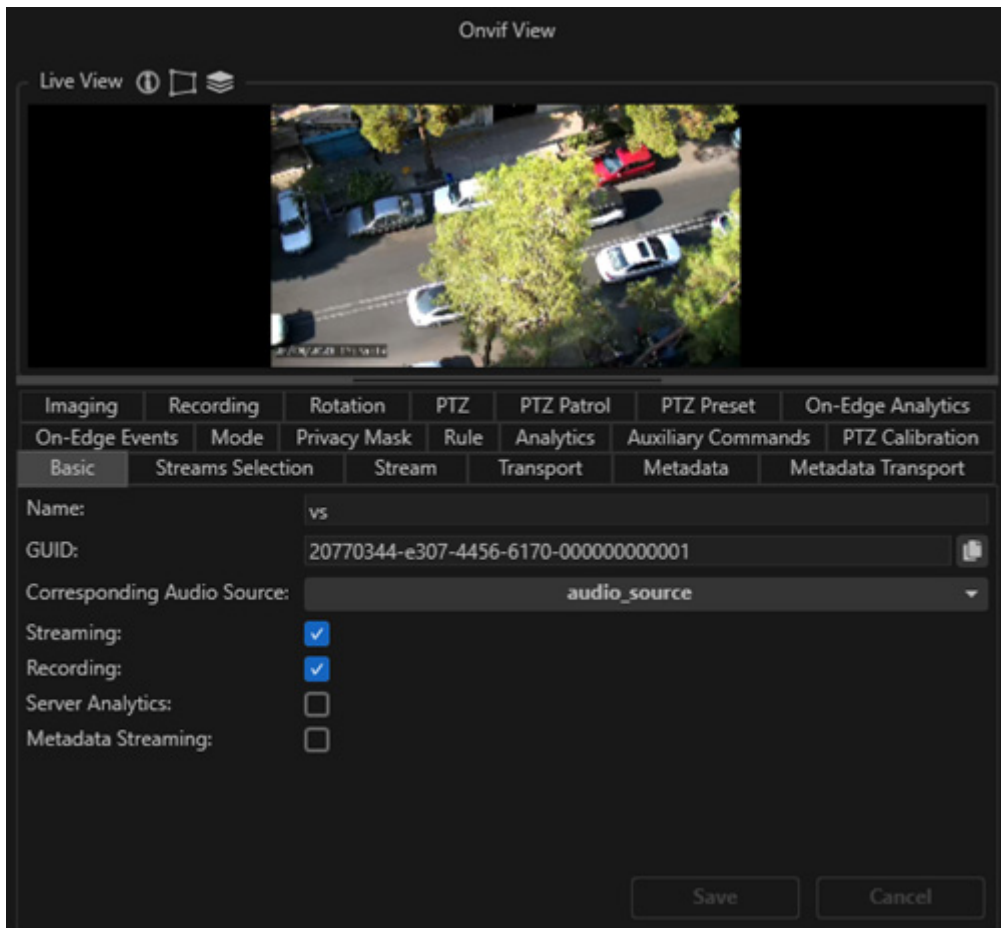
Onvif View

Live View

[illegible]

| Imaging | Recording | Rotation | PTZ | PTZ Patrol | PTZ Preset | On-Edge Analytics |
|---|---|---|---|---|---|---|
| On-Edge Events | Mode | Privacy Mask | Rule | Analytics | Auxiliary Commands | PTZ Calibration |
| Basic | Streams Selection | Stream | Transport | Metadata | Metadata Transport | |

Name: vs
GUID: 20770344-e307-4456-6170-000000000001
Corresponding Audio Source: audio_source
Streaming:
Recording:
Server Analytics:
Metadata Streaming:

Save
Cancel